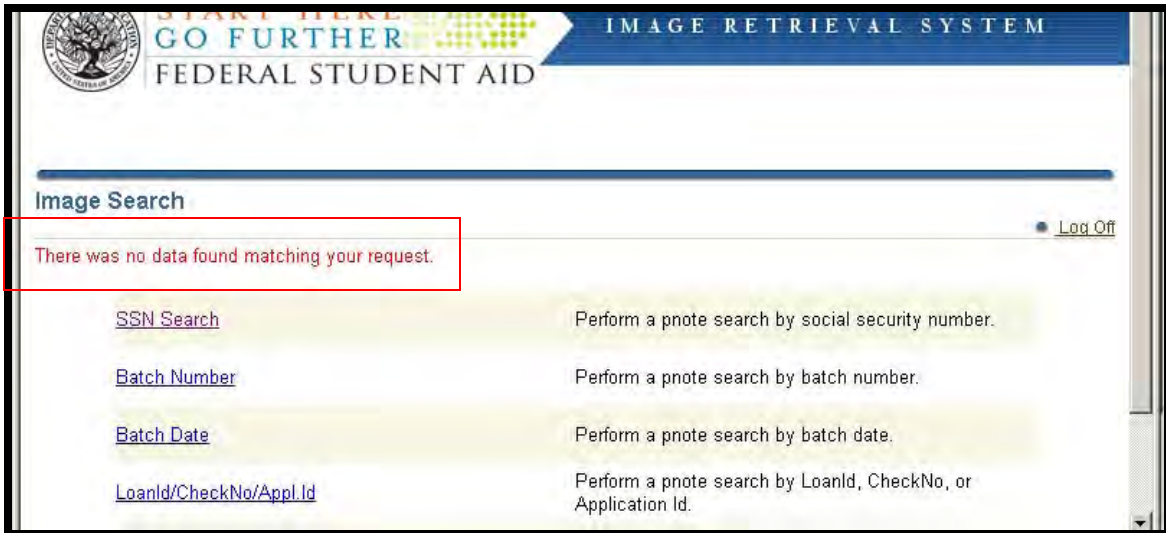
START HERE
GO FURTHER
FEDERAL STUDENT AID

IMAGE RETRIEVAL SYSTEM

Image Search

Log Off

There was no data found matching your request.

| | |
|---|---|
| SSN Search | Perform a pnote search by social security number. |
| Batch Number | Perform a pnote search by batch number. |
| Batch Date | Perform a pnote search by batch date. |
| LoanId/CheckNo/Appl.Id | Perform a pnote search by LoanId, CheckNo, or Application Id. |